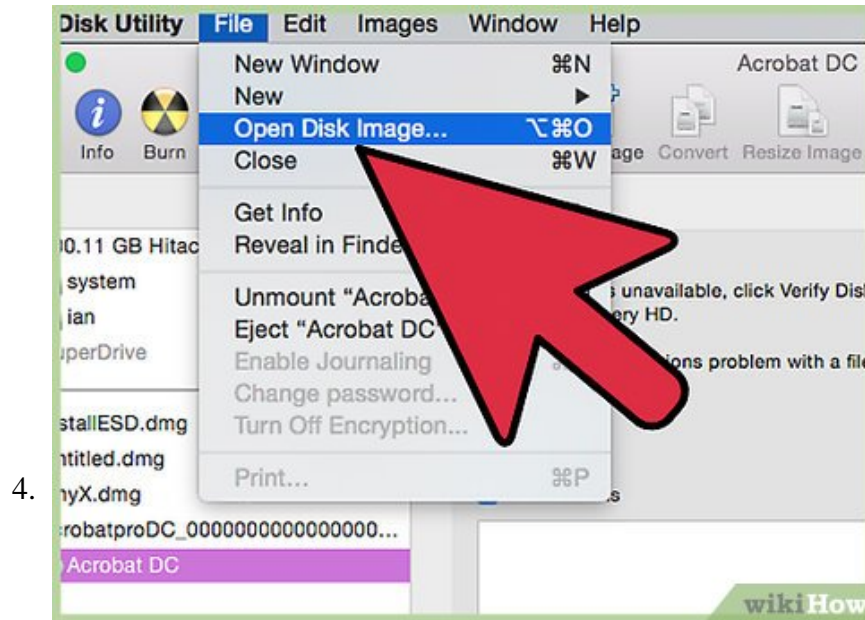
4.

Disk Utility File Edit Images Window Help

Info Burn

New Window ⌘N
New ▶
Open Disk Image... ⌥⌘O
Close ⌘W

Get Info
Reveal in Finde

Unmount "Acroba
Eject "Acrobat DC"
Enable Journaling
Change password...
Turn Off Encryption...

Print... ⌘P

Acrobat DC
age Convert Resize Image

0.11 GB Hitac
system
ian
uperDrive

stallESD.dmg
ntitled.dmg
nyX.dmg
robatproDC_0000000000000000...
Acrobat DC

s unavailable, click Verify Disk
ery HD.
ions problem with a file
s

wikiHow